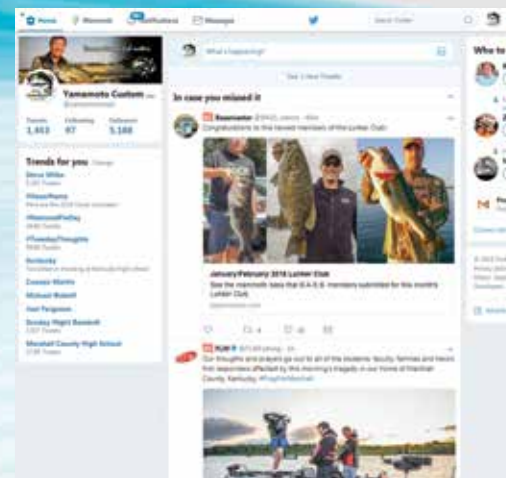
Home Moments Notifications Messages

Search Twitter

Who to

Yamamoto Custom ...
@yamamotobaits

Tweets 1,453
Following 97
Followers 5,188

Trends for you · Change

Derce Miller
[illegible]

#HappyHump
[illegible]

#NewsmakerFriday
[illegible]

#TuesdayThoughts
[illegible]

Kentucky
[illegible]

Cooper Martin
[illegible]

Michael Boswell
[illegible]

Joel Ferguson
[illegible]

Sunday Night Baseball
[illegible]

Marshall County High School
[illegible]

What's happening?

See 1 New Tweets

In case you missed it

Bassmaster @BASS_Nation · 40m
Congratulations to the newest members of the Lunker Club!

January/February 2018 Lunker Club
See the mammoth bass that B.A.S.S. members submitted for this month's Lunker Club.
bassmaster.com

4 · 26

FLW @FLWFishing · 1h
Our thoughts and prayers go out to all of the students, faculty, families and heroic first responders affected by this morning's tragedy in our home of Marshall County, Kentucky. #PrayForMarshall